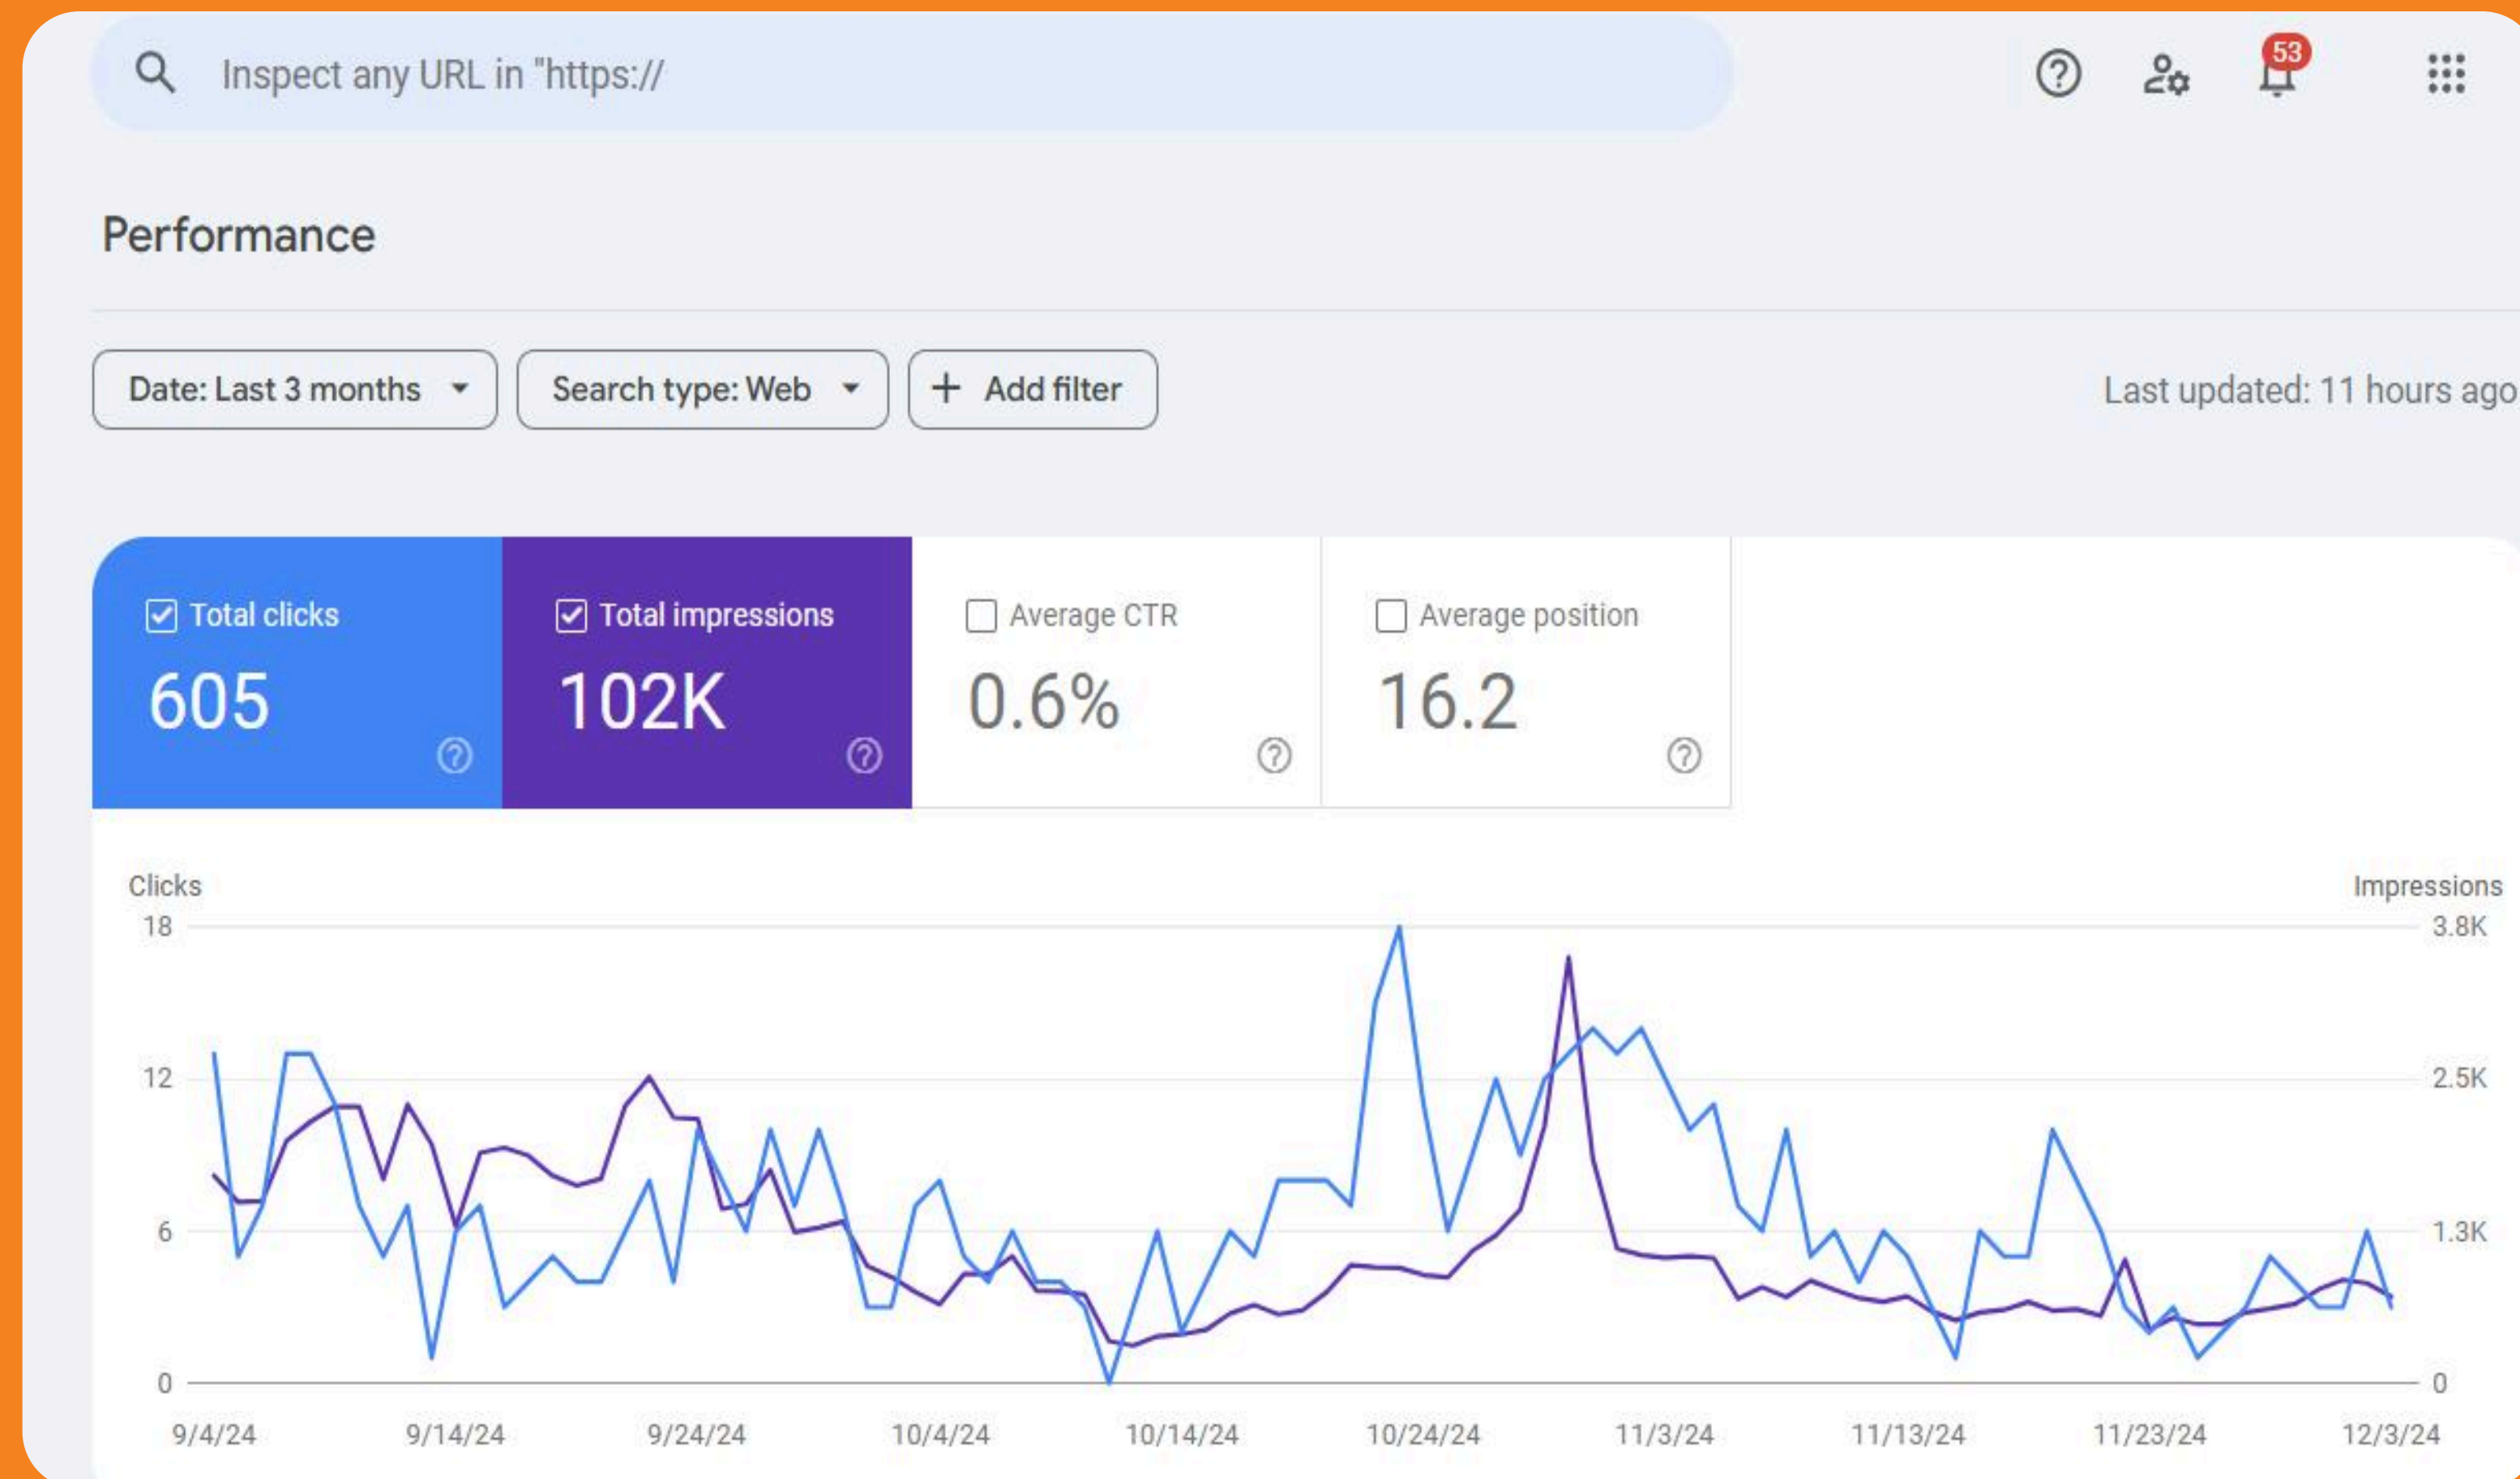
Inspect any URL in "https://

53

Performance

Date: Last 3 months

Search type: Web

+ Add filter

Last updated: 11 hours ago

Total clicks
605

Total impressions
102K

Average CTR
0.6%

Average position
16.2

Clicks
18
12
6
0

Impressions
3.8K
2.5K
1.3K
0

9/4/24 9/14/24 9/24/24 10/4/24 10/14/24 10/24/24 11/3/24 11/13/24 11/23/24 12/3/24